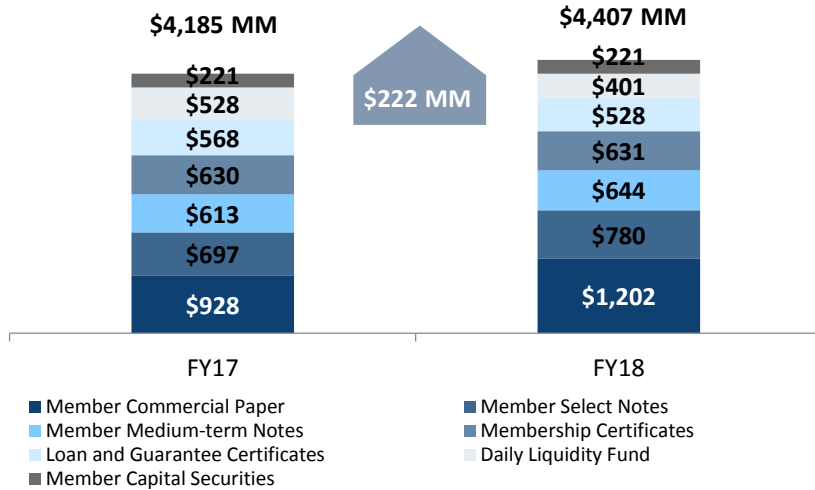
$4,185 MM

$221
$528
$568
$630
$613
$697
$928

$222 MM

$4,407 MM

$221
$401
$528
$631
$644
$780
$1,202

FY17

FY18

Member Commercial Paper
Member Select Notes
Member Medium-term Notes
Membership Certificates
Loan and Guarantee Certificates
Daily Liquidity Fund
Member Capital Securities